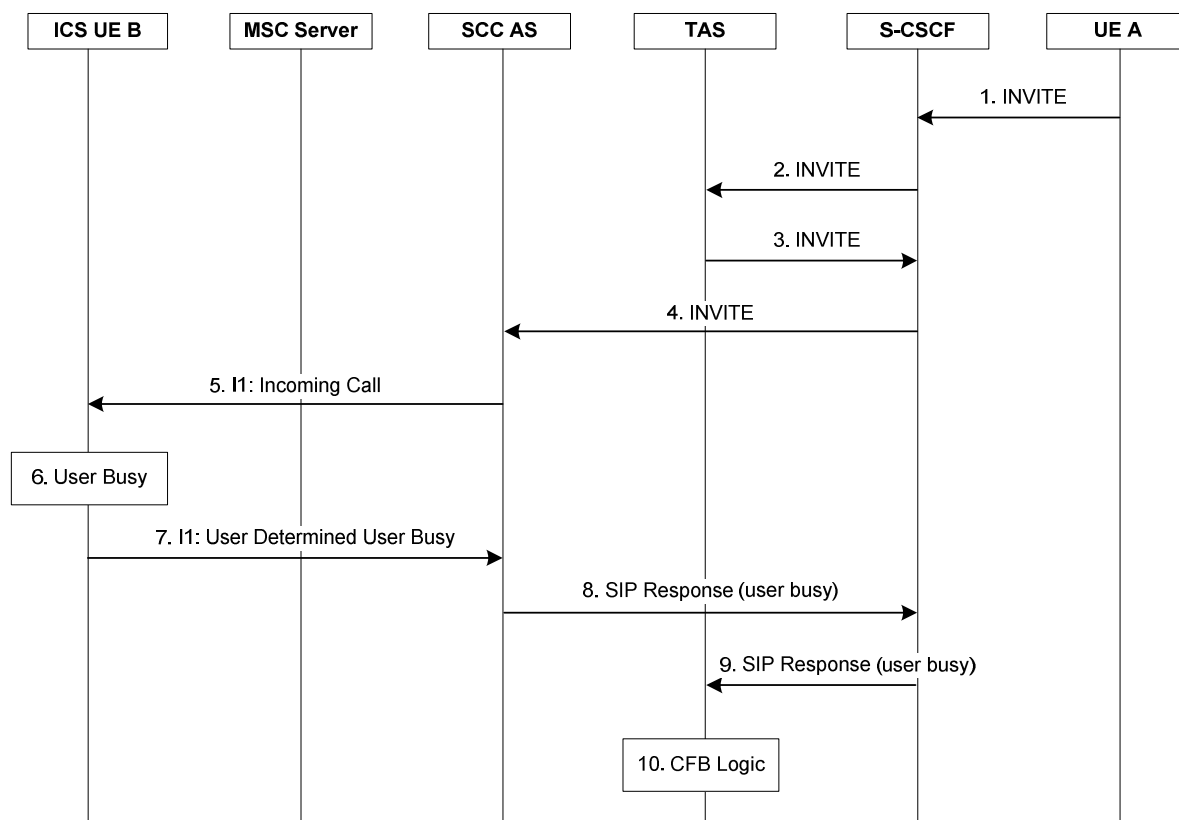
ICS UE B

MSC Server

SCC AS

TAS

S-CSCF

UE A

1. INVITE

2. INVITE

3. INVITE

4. INVITE

5. I1: Incoming Call

6. User Busy

7. I1: User Determined User Busy

8. SIP Response (user busy)

9. SIP Response (user busy)

10. CFB Logic